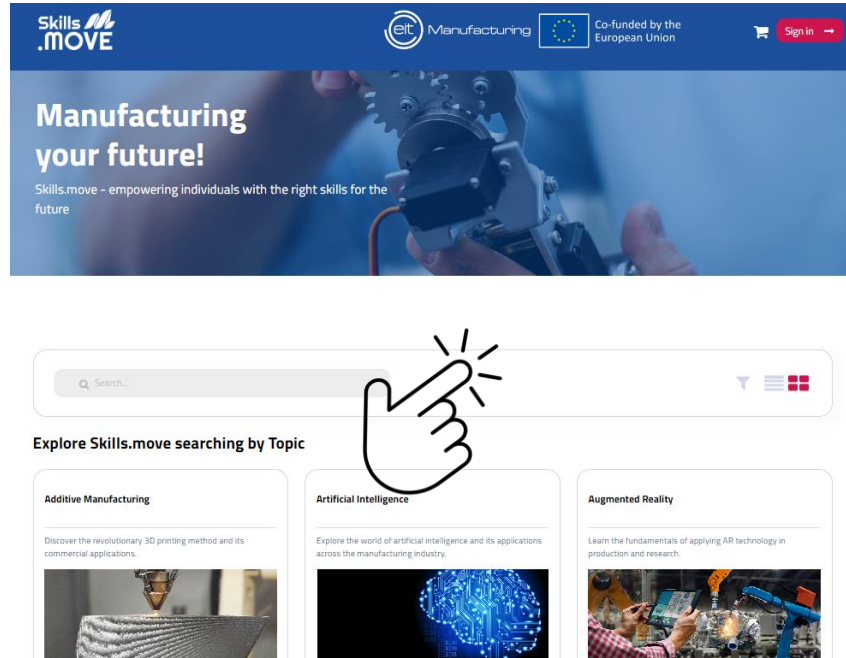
Skills .MOVE

eit Manufacturing

Co-funded by the European Union

Sign in

Manufacturing your future!

Skills.move - empowering individuals with the right skills for the future

Search...

Explore Skills.move searching by Topic

Additive Manufacturing

Discover the revolutionary 3D printing method and its commercial applications.

Artificial Intelligence

Explore the world of artificial intelligence and its applications across the manufacturing industry.

Augmented Reality

Learn the fundamentals of applying AR technology in production and research.